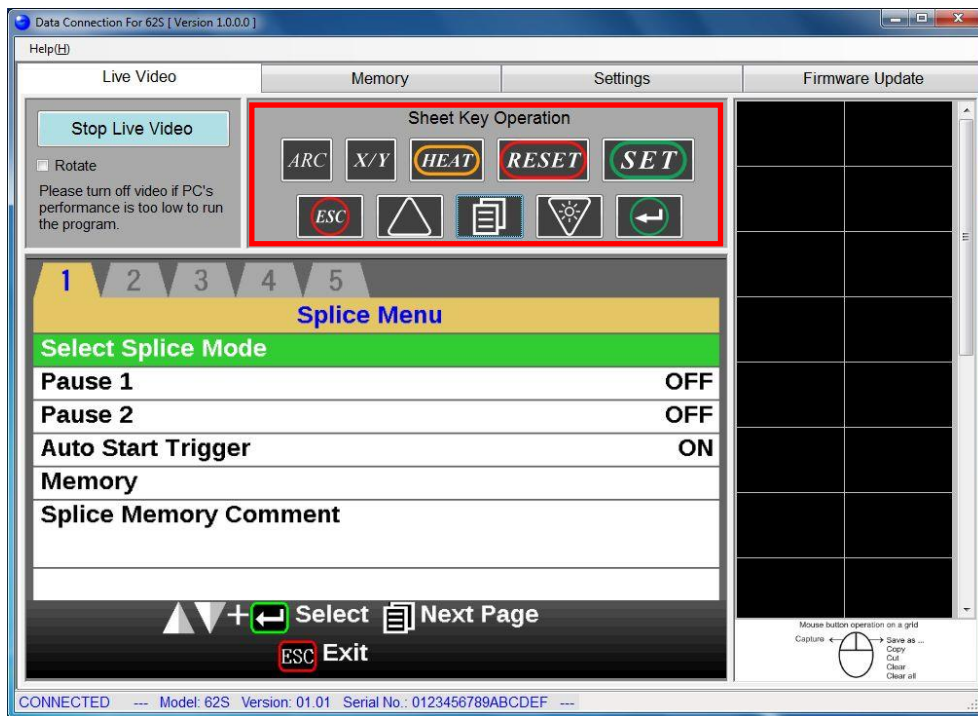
Data Connection For 62S [ Version 1.0.0.0 ]

Help(H)

Live Video | Memory | Settings | Firmware Update

Stop Live Video

Rotate

Please turn off video if PC's performance is too low to run the program.

Sheet Key Operation

ARC X/Y HEAT RESET SET

ESC

1 2 3 4 5

Splice Menu

Select Splice Mode

Pause 1 OFF

Pause 2 OFF

Auto Start Trigger ON

Memory

Splice Memory Comment

+ Select Next Page

ESC Exit

Mouse button operation on a grid

Capture

Save as ...
Copy
Cut
Clear
Clear all

CONNECTED --- Model: 62S Version: 01.01 Serial No.: 0123456789ABCDEF ---